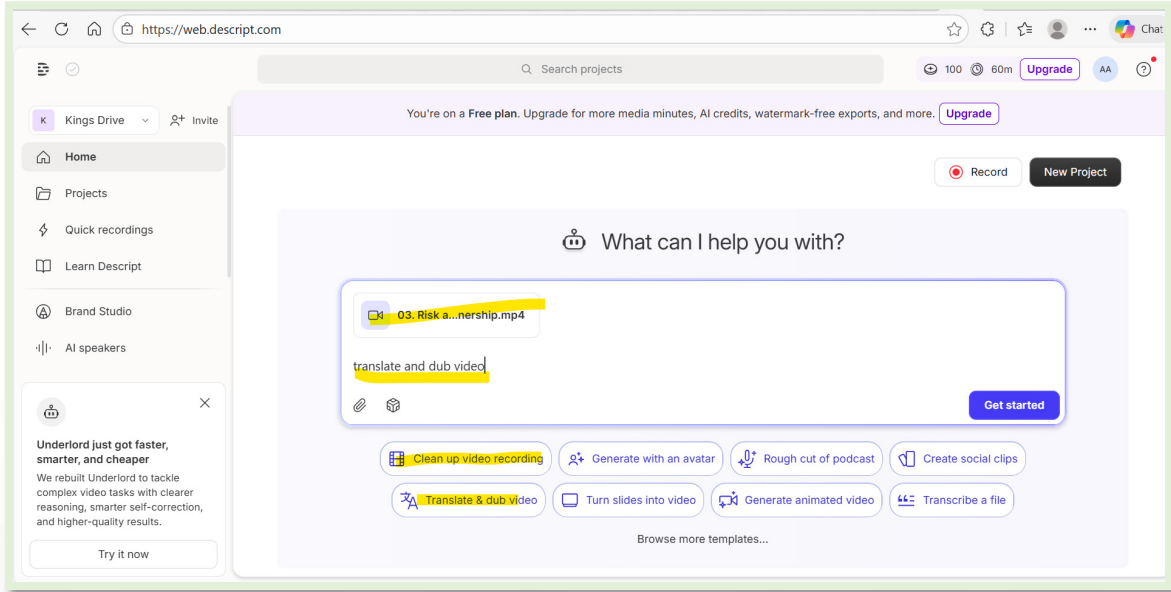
https://web.descript.com

Chat

Search projects

100 60m Upgrade AA ?

K Kings Drive Invite

Home

Projects

Quick recordings

Learn Descript

Brand Studio

AI speakers

Underlord just got faster, smarter, and cheaper

We rebuilt Underlord to tackle complex video tasks with clearer reasoning, smarter self-correction, and higher-quality results.

Try it now

You're on a **Free plan**. Upgrade for more media minutes, AI credits, watermark-free exports, and more. Upgrade

Record New Project

What can I help you with?

03. Risk a...nership.mp4

translate and dub video

Get started

Clean up video recording Generate with an avatar Rough cut of podcast Create social clips

Translate & dub video Turn slides into video Generate animated video Transcribe a file

Browse more templates...